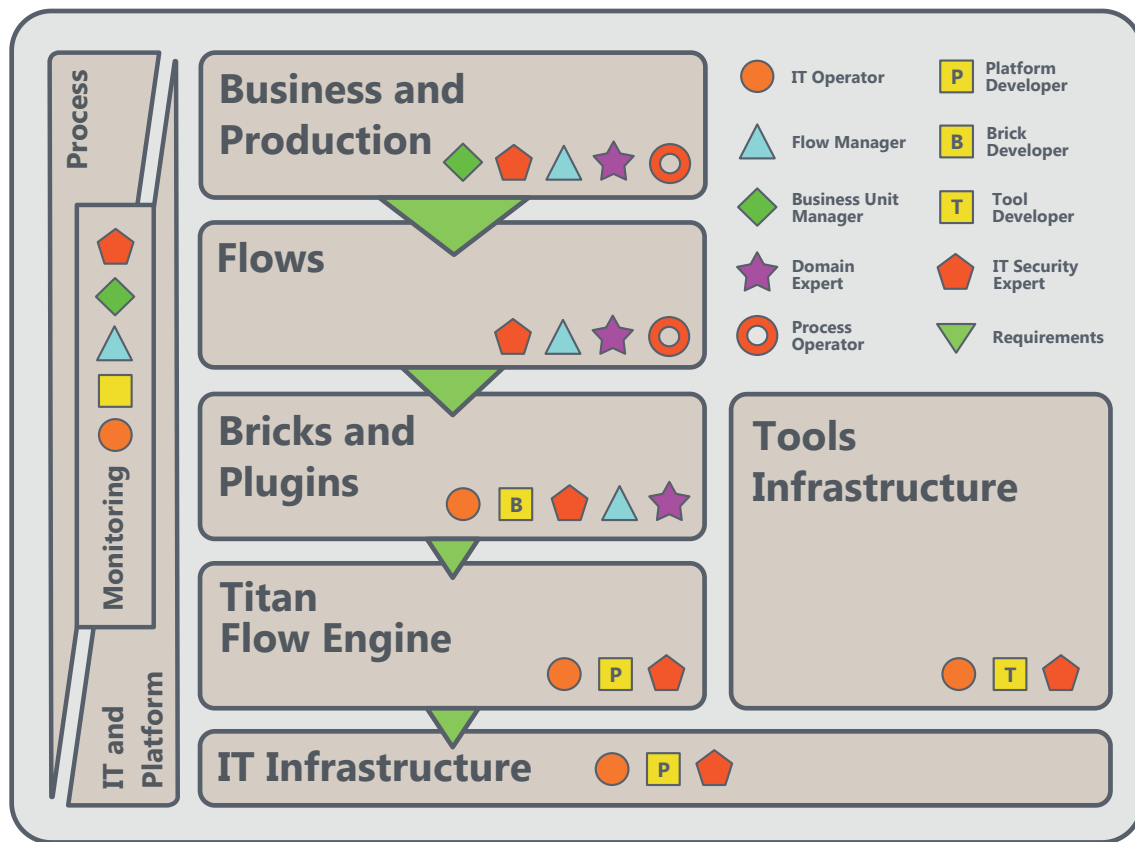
Process

Monitoring

IT and Platform

Business and Production

Flows

Bricks and Plugins

B

Titan Flow Engine

P

IT Infrastructure

P

IT Operator

Platform Developer

P

Flow Manager

Brick Developer

B

Business Unit Manager

Tool Developer

T

Domain Expert

IT Security Expert

Process Operator

Requirements

Tools Infrastructure

T